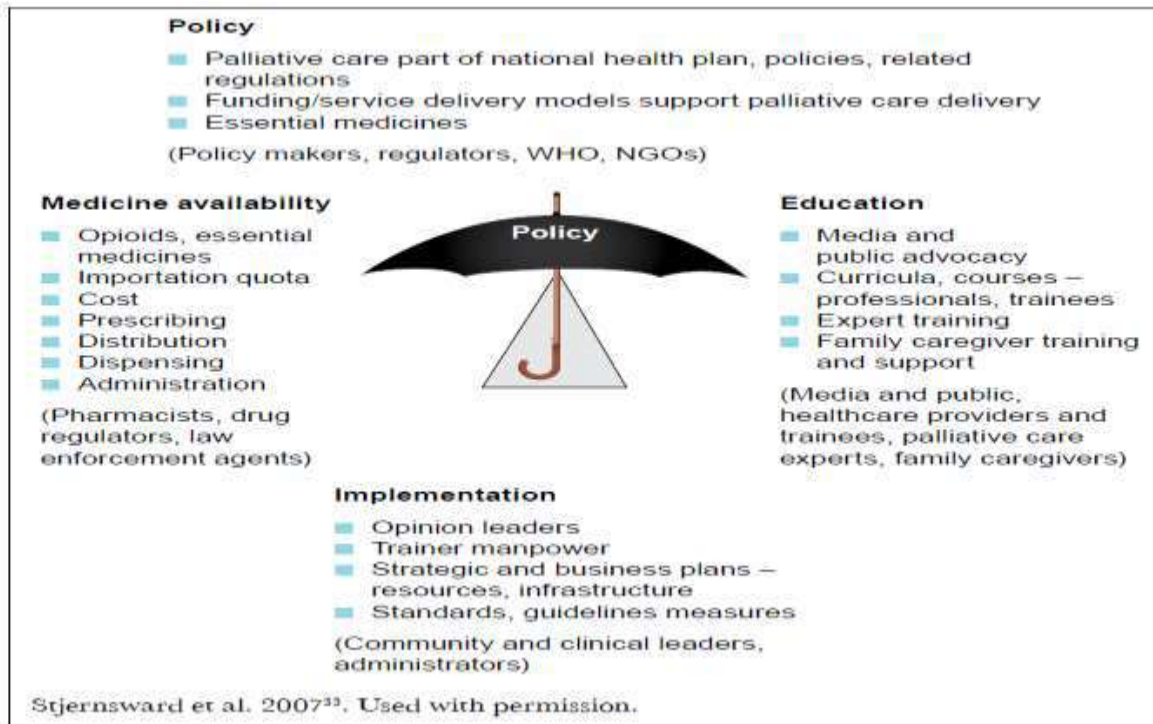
**Policy**

- Palliative care part of national health plan, policies, related regulations
- Funding/service delivery models support palliative care delivery
- Essential medicines

(Policy makers, regulators, WHO, NGOs)

**Medicine availability**

- Opioids, essential medicines
- Importation quota
- Cost
- Prescribing
- Distribution
- Dispensing
- Administration

(Pharmacists, drug regulators, law enforcement agents)

Policy

**Education**

- Media and public advocacy
- Curricula, courses – professionals, trainees
- Expert training
- Family caregiver training and support

(Media and public, healthcare providers and trainees, palliative care experts, family caregivers)

**Implementation**

- Opinion leaders
- Trainer manpower
- Strategic and business plans – resources, infrastructure
- Standards, guidelines measures

(Community and clinical leaders, administrators)

Stjernsward et al. 2007$^{33}$. Used with permission.